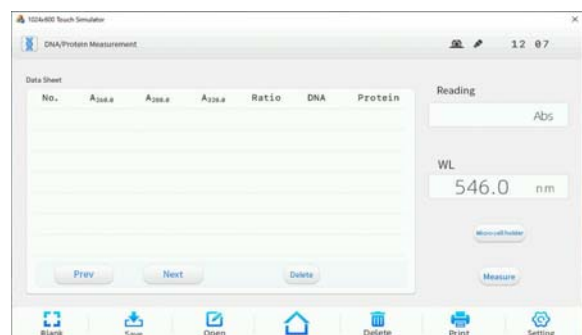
1024x600 Touch Simulator

DNA/Protein Measurement

12 07

Data Sheet

| No. | $A_{260.0}$ | $A_{280.0}$ | $A_{320.0}$ | Ratio | DNA | Protein |
|---|---|---|---|---|---|---|

Prev

Next

Delete

Reading

Abs

WL

546.0 nm

Micro cell holder

Measure

Blank

Save

Open

Delete

Print

Setting